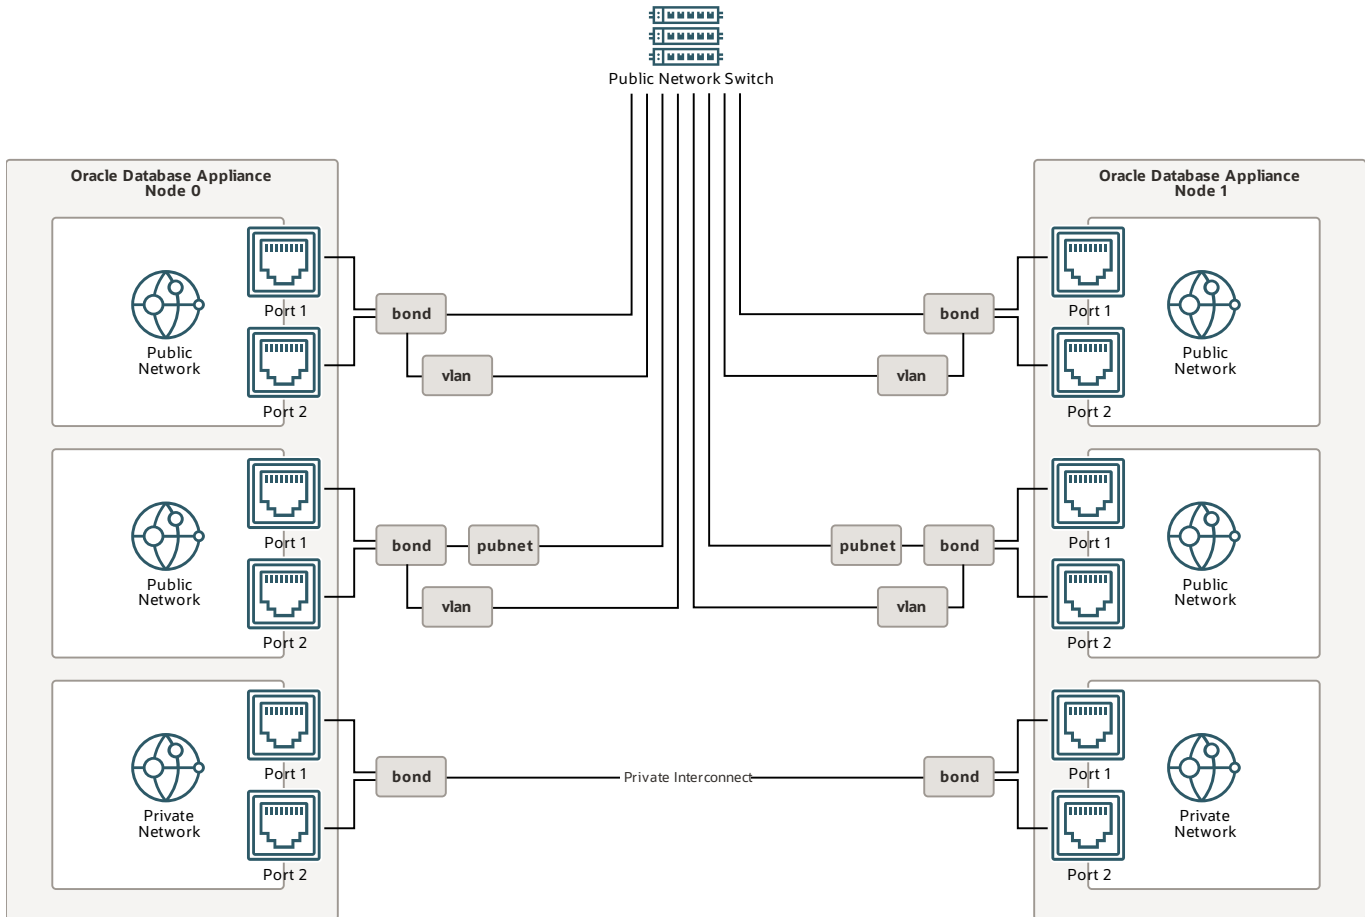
Public Network Switch

Oracle Database Appliance
Node 0

Public Network

Port 1

Port 2

bond

vlan

Public Network

Port 1

Port 2

bond

pubnet

vlan

Private Network

Port 1

Port 2

bond

Private Interconnect

Oracle Database Appliance
Node 1

bond

vlan

Port 1

Port 2

Public Network

pubnet

bond

vlan

Port 1

Port 2

Public Network

bond

Port 1

Port 2

Private Network